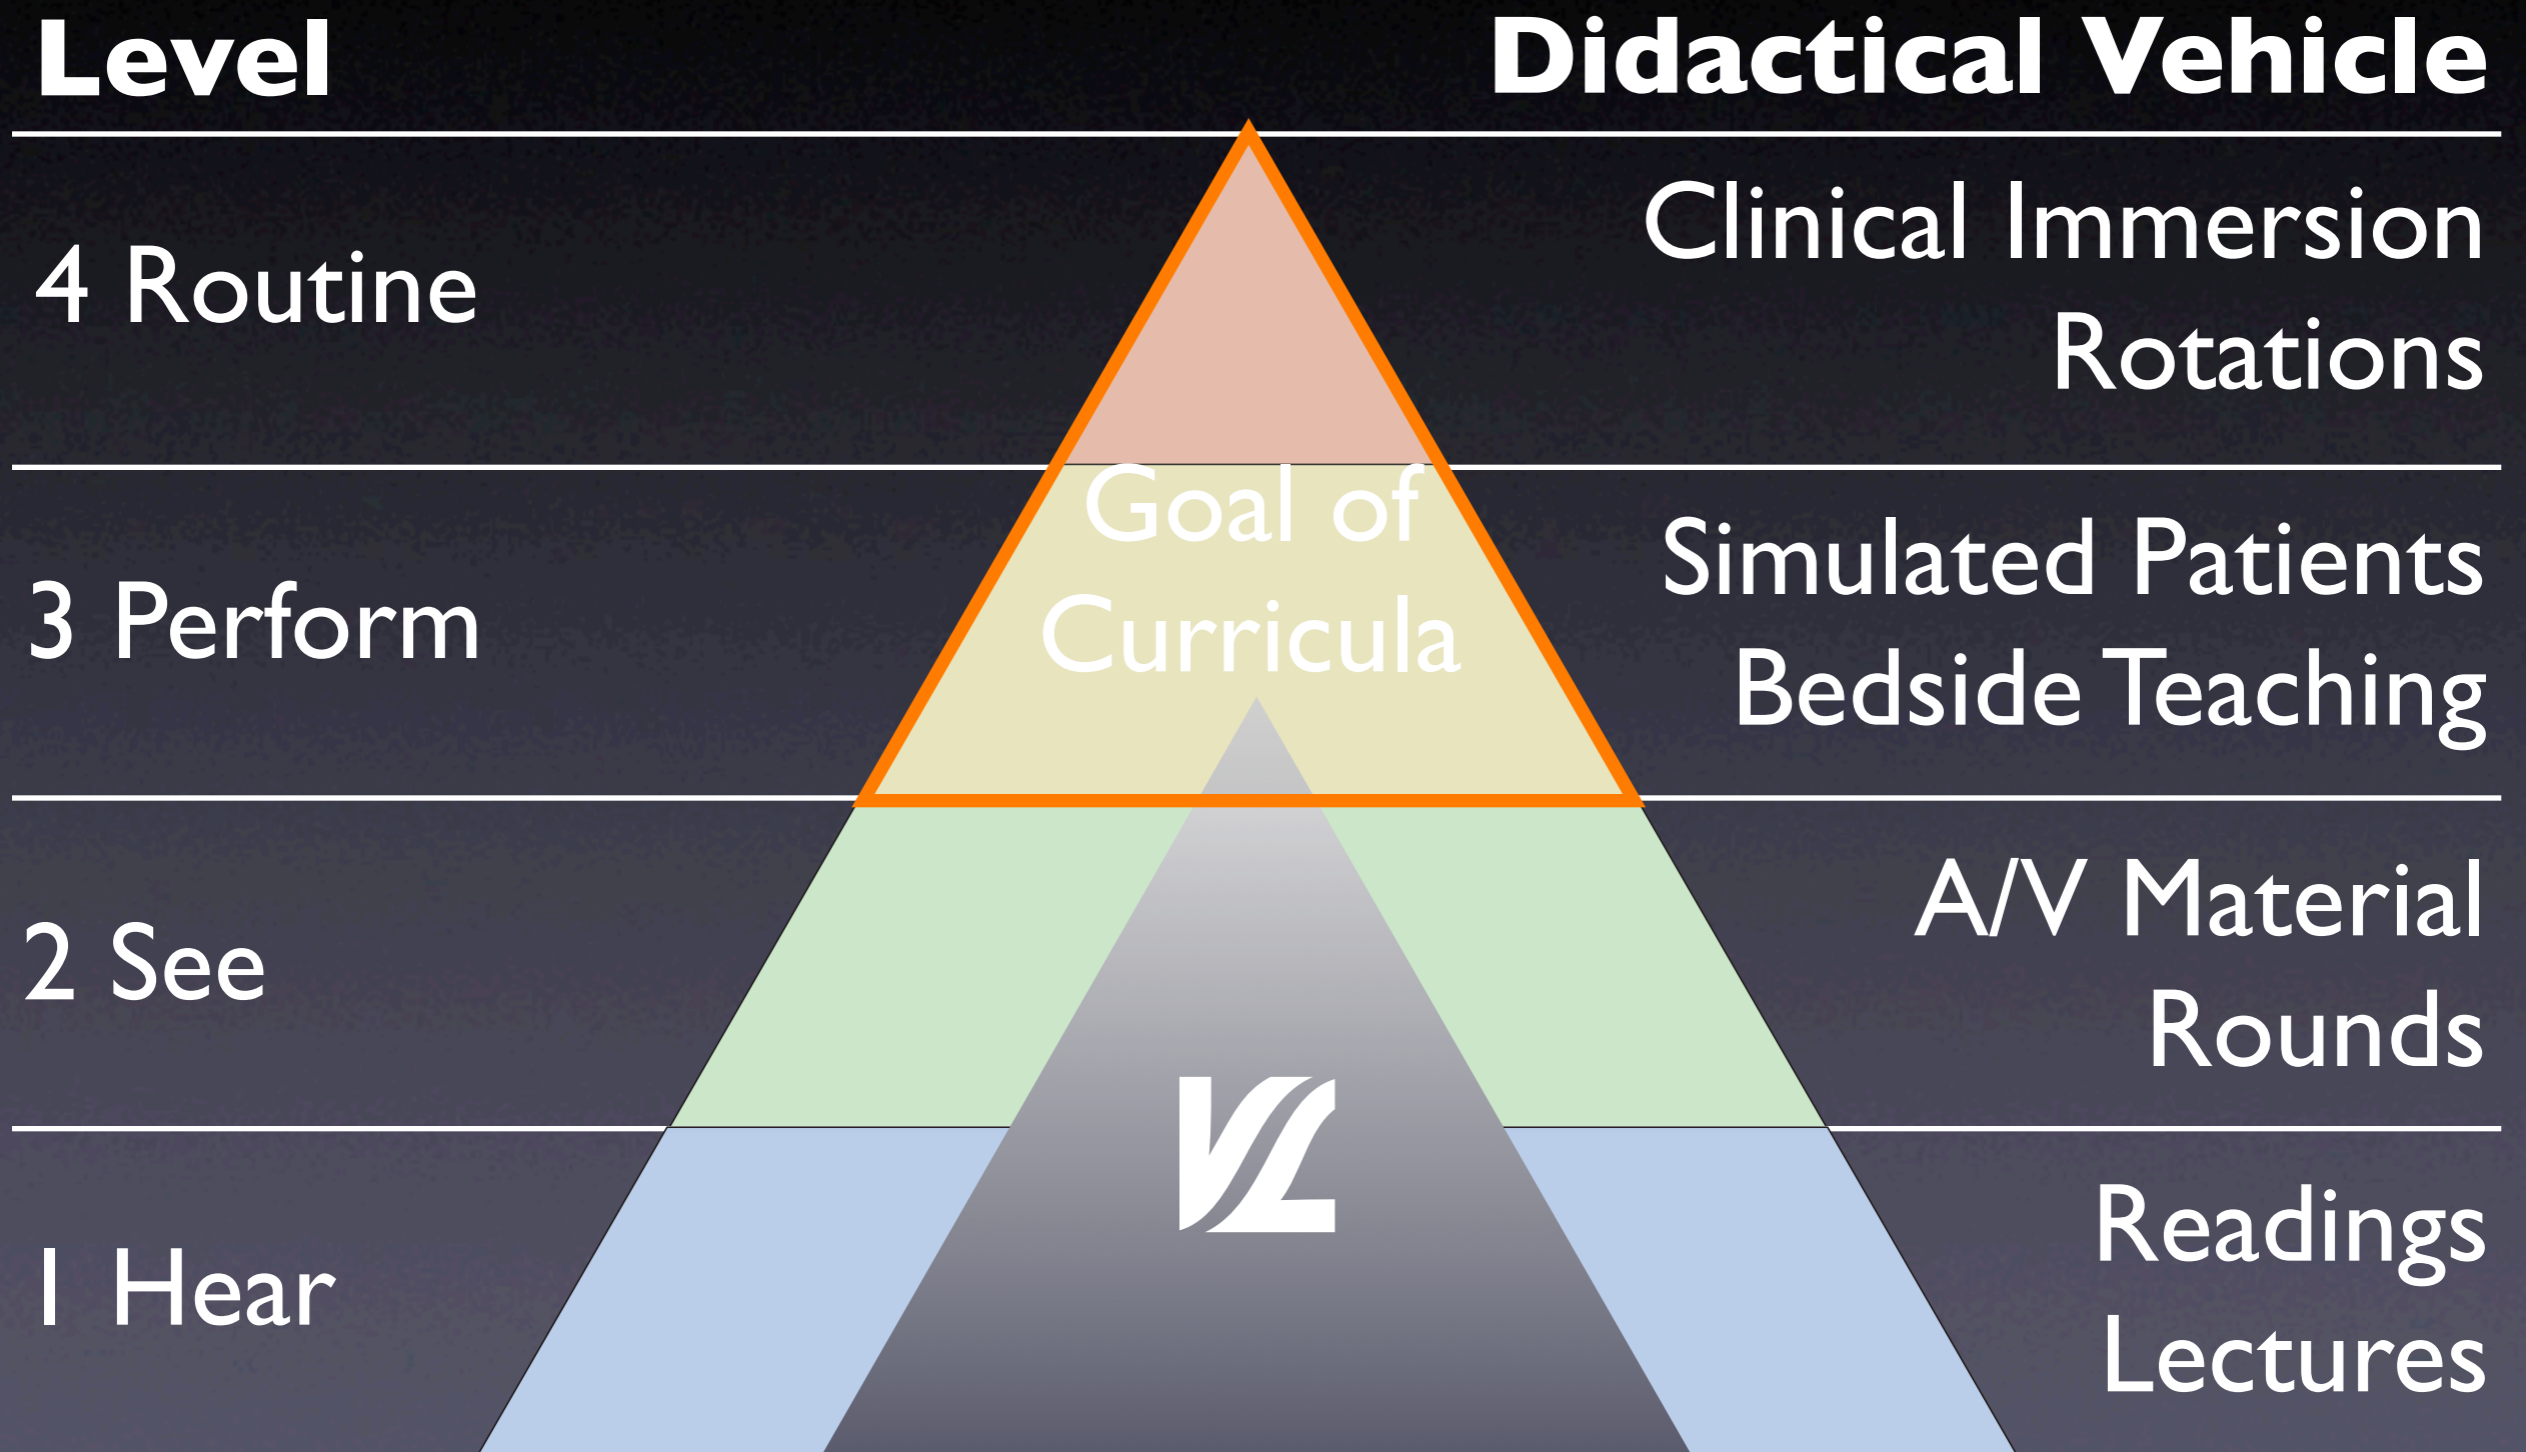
| Level | | Didactical Vehicle |
|---|---|---|
| 4 Routine | | Clinical Immersion<br>Rotations |
| 3 Perform | Goal of Curricula | Simulated Patients<br>Bedside Teaching |
| 2 See | | A/V Material<br>Rounds |
| 1 Hear | VL | Readings<br>Lectures |